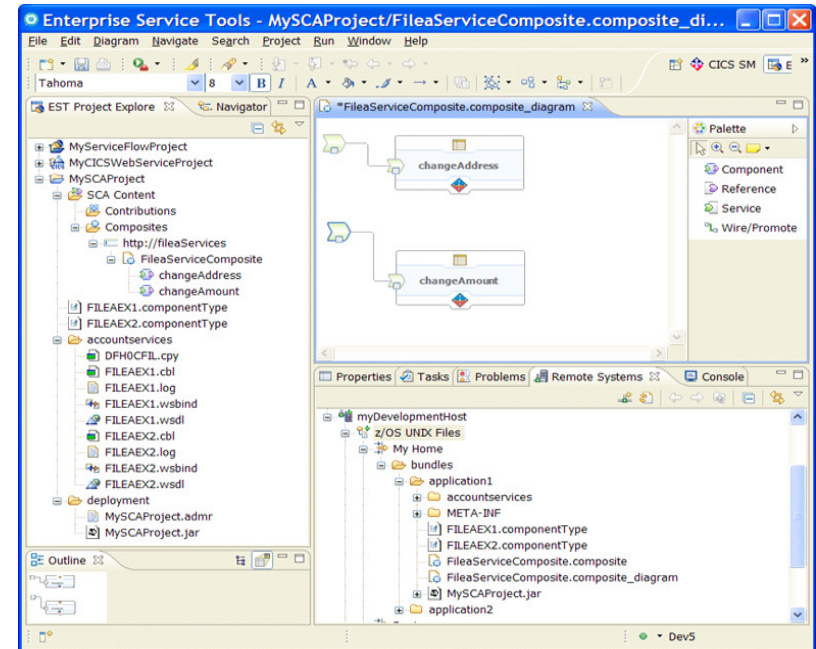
Enterprise Service Tools - MySCAProject/FileaServiceComposite.composite_di...

File Edit Diagram Navigate Search Project Run Window Help

Tahoma 8 B I A

CICS SM E

EST Project Explore Navigator

MyServiceFlowProject
MyCICSWebServiceProject
MySCAProject
SCA Content
Contributions
Composites
http://fileaServices
FileaServiceComposite
changeAddress
changeAmount
FILEAEX1.componentType
FILEAEX2.componentType
accountservices
DFH0CFIL.cpy
FILEAEX1.cbl
FILEAEX1.log
FILEAEX1.wsbind
FILEAEX1.wsdl
FILEAEX2.cbl
FILEAEX2.log
FILEAEX2.wsbind
FILEAEX2.wsdl
deployment
MySCAProject.admr
MySCAProject.jar

Outline

*FileaServiceComposite.composite_diagram

changeAddress

changeAmount

Palette
Component
Reference
Service
Wire/Promote

Properties Tasks Problems Remote Systems Console

myDevelopmentHost
z/OS UNIX Files
My Home
bundles
application1
accountservices
META-INF
FILEAEX1.componentType
FILEAEX2.componentType
FileaServiceComposite.composite
FileaServiceComposite.composite_diagram
MySCAProject.jar
application2

Dev5